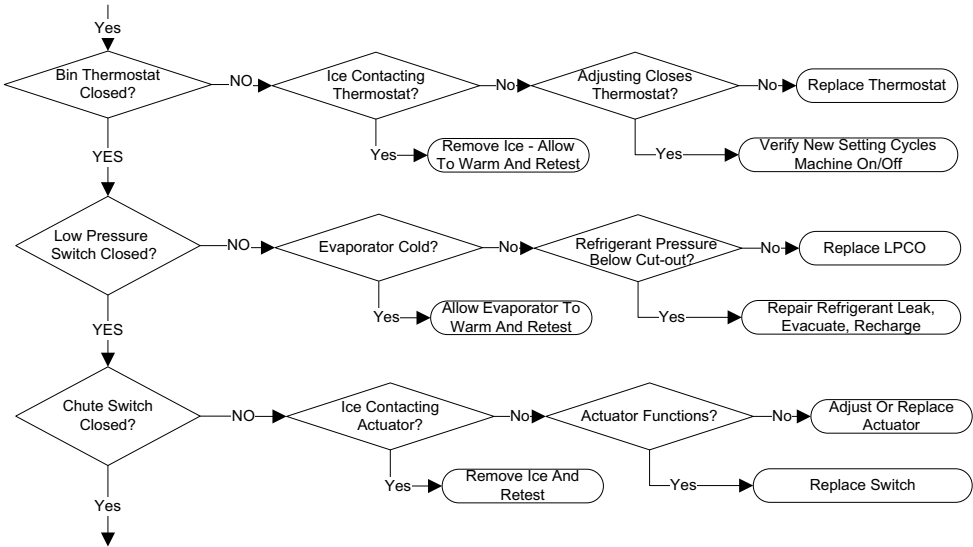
Yes

Bin Thermostat Closed?

NO

Ice Contacting Thermostat?

No

Adjusting Closes Thermostat?

No

Replace Thermostat

Yes

Remove Ice - Allow To Warm And Retest

Yes

Verify New Setting Cycles Machine On/Off

YES

Low Pressure Switch Closed?

NO

Evaporator Cold?

No

Refrigerant Pressure Below Cut-out?

No

Replace LPCO

Yes

Allow Evaporator To Warm And Retest

Yes

Repair Refrigerant Leak, Evacuate, Recharge

YES

Chute Switch Closed?

NO

Ice Contacting Actuator?

No

Actuator Functions?

No

Adjust Or Replace Actuator

Yes

Remove Ice And Retest

Yes

Replace Switch

Yes